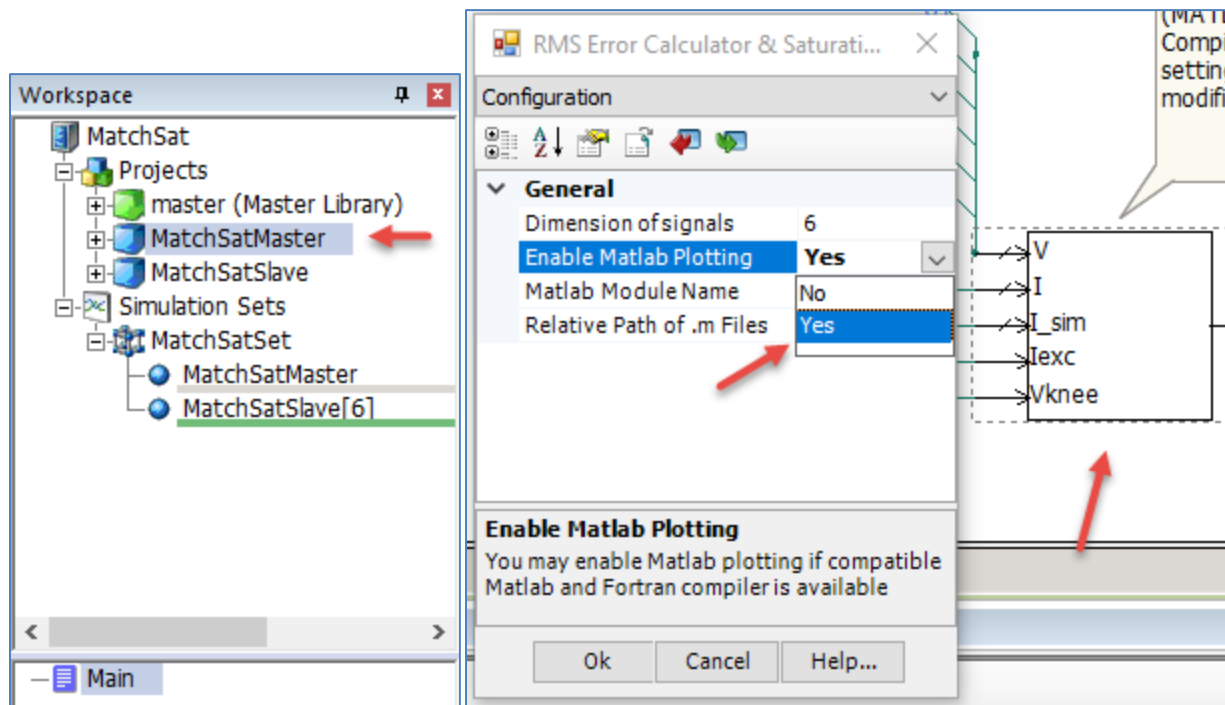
Workspace

MatchSat
Projects
master (Master Library)
MatchSatMaster
MatchSatSlave
Simulation Sets
MatchSatSet
MatchSatMaster
MatchSatSlave[6]

Main

RMS Error Calculator & Saturati...

Configuration

General

| Dimension of signals | 6 |
|---|---|
| Enable Matlab Plotting | Yes |
| Matlab Module Name | No |
| Relative Path of .m Files | Yes |

Enable Matlab Plotting
You may enable Matlab plotting if compatible Matlab and Fortran compiler is available

Ok Cancel Help...

(MAT
Compi
settin
modifi

V
I
I_sim
Iexc
Vknee